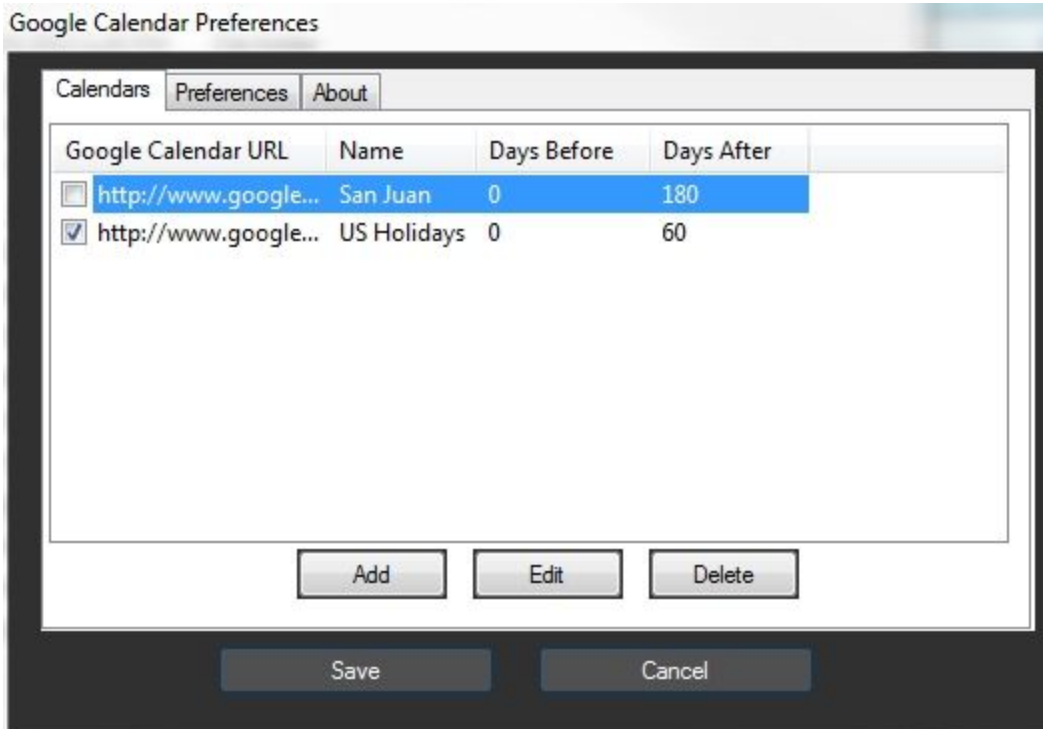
Google Calendar Preferences

Calendars Preferences About

| Google Calendar URL | Name | Days Before | Days After |
|---|---|---|---|
| http://www.google... | San Juan | 0 | 180 |
| http://www.google... | US Holidays | 0 | 60 |

Add Edit Delete

Save Cancel